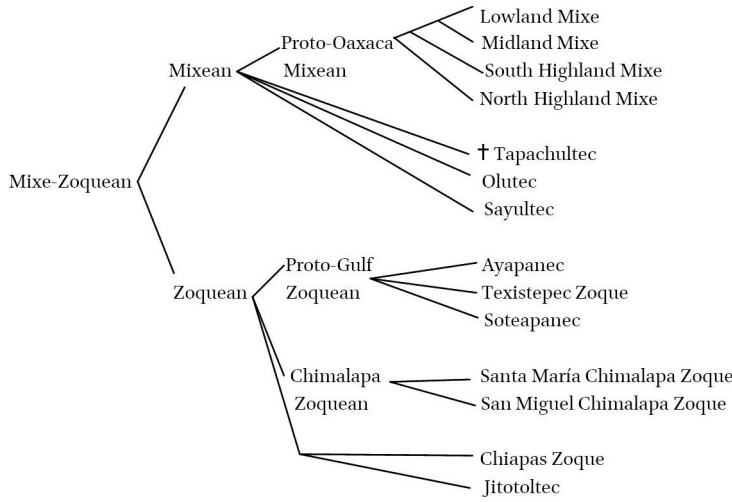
Mixe-Zoquean

Mixean

Proto-Oaxaca Mixean

Lowland Mixe

Midland Mixe

South Highland Mixe

North Highland Mixe

† Tapachultec

Olutec

Sayultec

Zoquean

Proto-Gulf Zoquean

Ayapanec

Texistepec Zoque

Soteapanec

Chimalapa Zoquean

Santa María Chimalapa Zoque

San Miguel Chimalapa Zoque

Chiapas Zoque

Jitotoltec